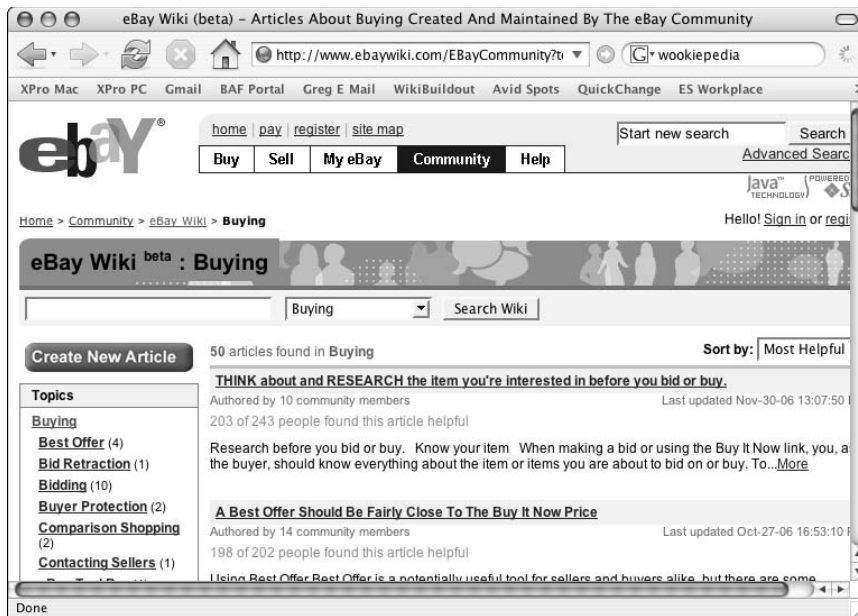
eBay Wiki (beta) - Articles About Buying Created And Maintained By The eBay Community

http://www.ebaywiki.com/EBayCommunity?t

wookiepedia

XPro Mac XPro PC Gmail BAF Portal Greg E Mail WikiBuildout Avid Spots QuickChange ES Workplace

ebay

home | pay | register | site map

Buy Sell My eBay Community Help

Start new search Search

Advanced Searc

Java TECHNOLOGY POWERED

Home > Community > eBay Wiki > Buying

Hello! Sign in or regi

eBay Wiki beta : Buying

Buying

Search Wiki

Create New Article

50 articles found in Buying

Sort by: Most Helpful

Topics

Buying

Best Offer (4)

Bid Retraction (1)

Bidding (10)

Buyer Protection (2)

Comparison Shopping (2)

Contacting Sellers (1)

THINK about and RESEARCH the item you're interested in before you bid or buy.

Authored by 10 community members

Last updated Nov-30-06 13:07:50

203 of 243 people found this article helpful

Research before you bid or buy. Know your item When making a bid or using the Buy It Now link, you, a the buyer, should know everything about the item or items you are about to bid on or buy. To...More

A Best Offer Should Be Fairly Close To The Buy It Now Price

Authored by 14 community members

Last updated Oct-27-06 16:53:10

198 of 202 people found this article helpful

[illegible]

Done